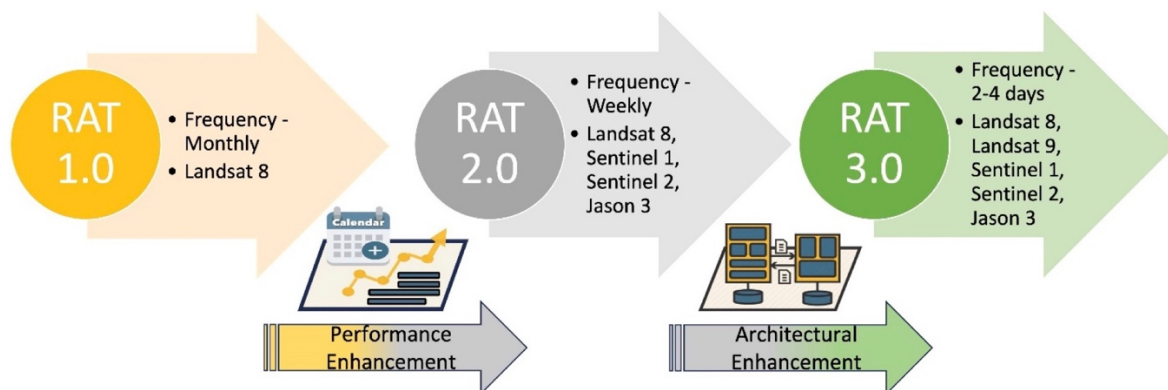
RAT 1.0

- Frequency - Monthly
- Landsat 8

RAT 2.0

- Frequency - Weekly
- Landsat 8, Sentinel 1, Sentinel 2, Jason 3

RAT 3.0

- Frequency - 2-4 days
- Landsat 8, Landsat 9, Sentinel 1, Sentinel 2, Jason 3

Calendar

Performance Enhancement

Architectural Enhancement